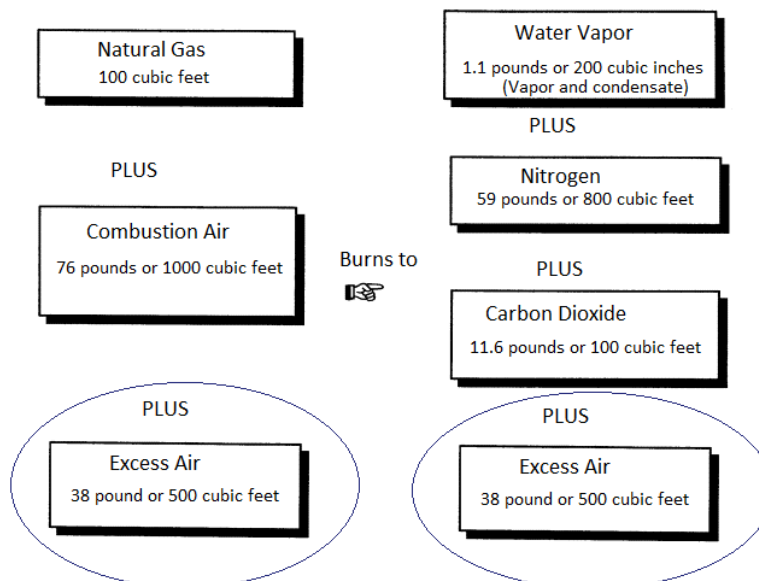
Natural Gas
100 cubic feet

PLUS

Combustion Air
76 pounds or 1000 cubic feet

PLUS

Excess Air
38 pound or 500 cubic feet

Burns to

Water Vapor
1.1 pounds or 200 cubic inches
(Vapor and condensate)

PLUS

Nitrogen
59 pounds or 800 cubic feet

PLUS

Carbon Dioxide
11.6 pounds or 100 cubic feet

PLUS

Excess Air
38 pound or 500 cubic feet